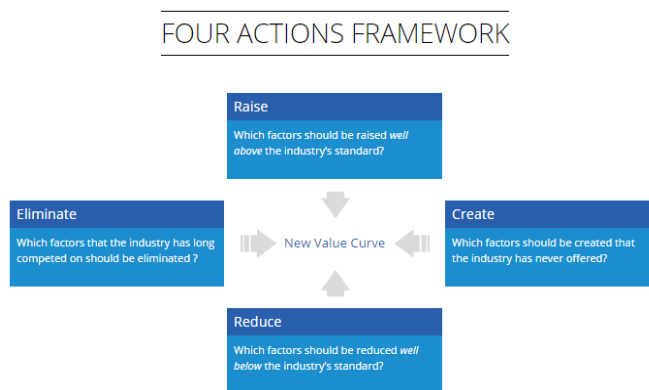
FOUR ACTIONS FRAMEWORK

Raise

Which factors should be raised *well above* the industry's standard?

Eliminate

Which factors that the industry has long competed on should be eliminated ?

New Value Curve

Create

Which factors should be created that the industry has never offered?

Reduce

Which factors should be reduced *well below* the industry's standard?